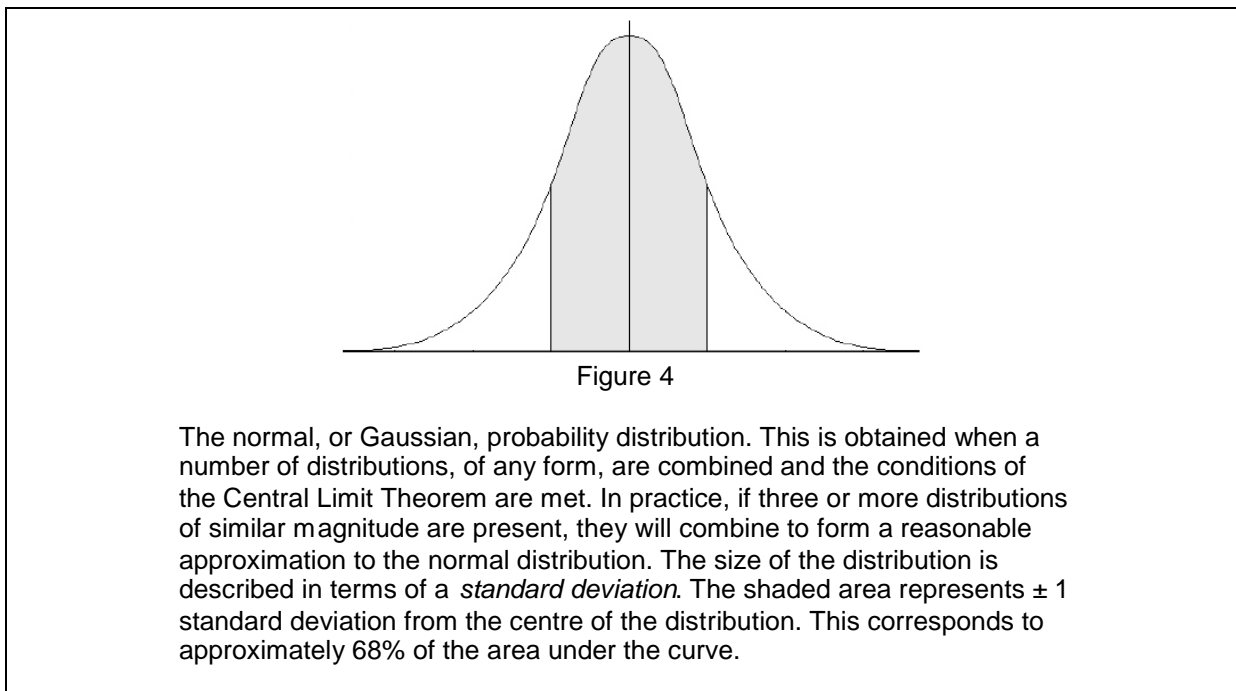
Figure 4

The normal, or Gaussian, probability distribution. This is obtained when a number of distributions, of any form, are combined and the conditions of the Central Limit Theorem are met. In practice, if three or more distributions of similar magnitude are present, they will combine to form a reasonable approximation to the normal distribution. The size of the distribution is described in terms of a *standard deviation*. The shaded area represents ± 1 standard deviation from the centre of the distribution. This corresponds to approximately 68% of the area under the curve.